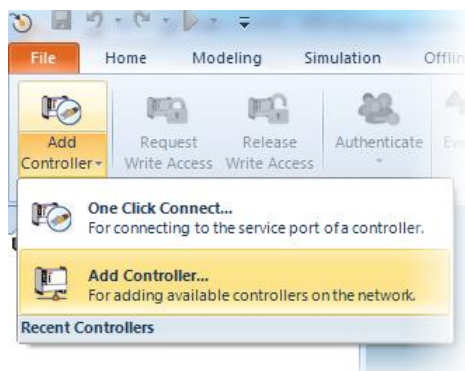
File Home Modeling Simulation Offlin

Add Controller

Request Write Access

Release Write Access

Authenticate

Ev

One Click Connect...
For connecting to the service port of a controller.

Add Controller...
For adding available controllers on the network.

Recent Controllers